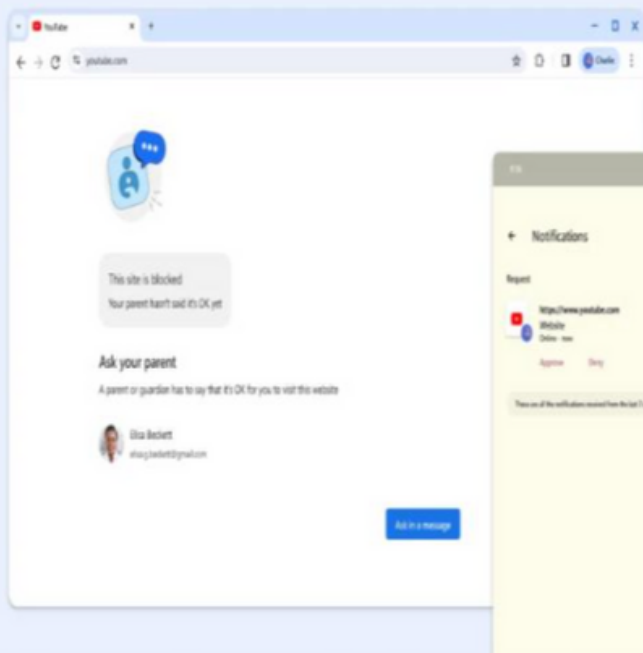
YouTube
youtube.com
Charlie

This site is blocked
Your parent hasn't said it's OK yet

Ask your parent
A parent or guardian has to say that it's OK for you to visit this website

Elisa Beckett
elisa.g.beckett@gmail.com

Ask in a message

Notifications
Request
https://www.youtube.com
Website
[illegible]
Approve
Deny
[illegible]